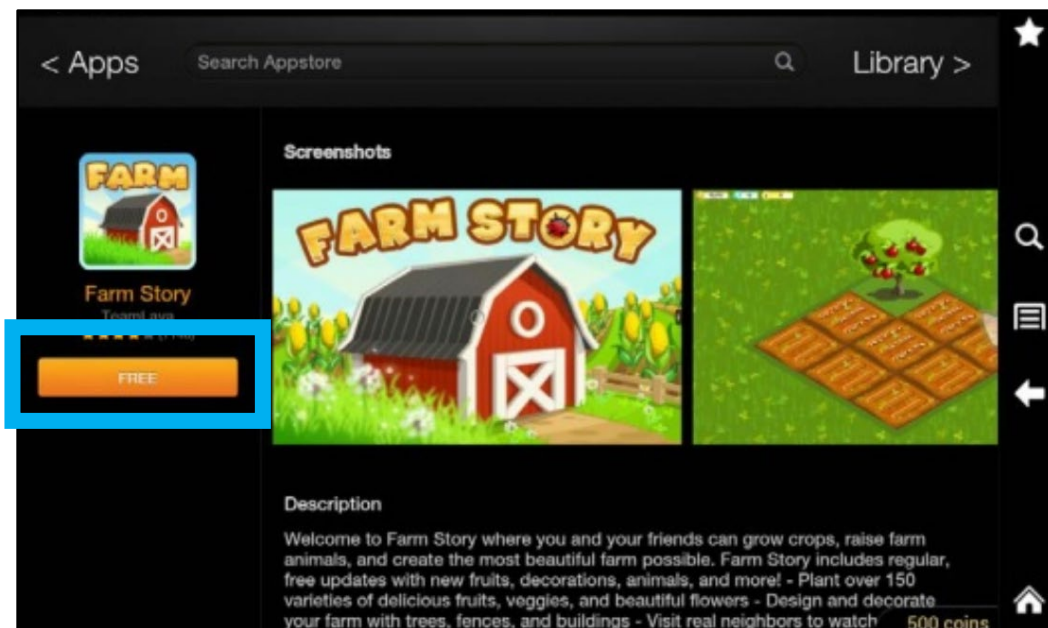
< Apps

Search Appstore

Library >

FARM

Farm Story

TeamLava

FREE

Screenshots

FARM STORY

Description

Welcome to Farm Story where you and your friends can grow crops, raise farm animals, and create the most beautiful farm possible. Farm Story includes regular, free updates with new fruits, decorations, animals, and more! - Plant over 150 varieties of delicious fruits, veggies, and beautiful flowers - Design and decorate your farm with trees, fences, and buildings - Visit real neighbors to watch

500 coins